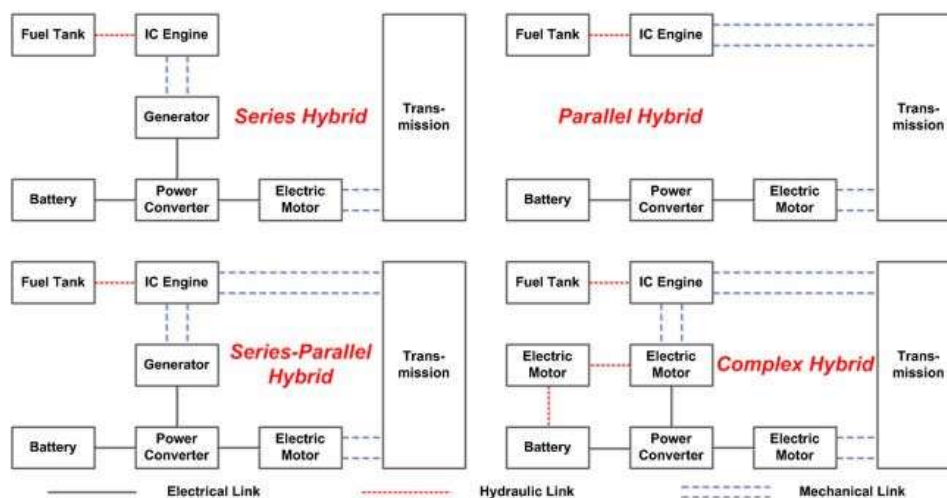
Fuel Tank
IC Engine
Generator
Series Hybrid
Transmission
Battery
Power Converter
Electric Motor

Fuel Tank
IC Engine
Parallel Hybrid
Transmission
Battery
Power Converter
Electric Motor

Fuel Tank
IC Engine
Generator
Series-Parallel Hybrid
Transmission
Battery
Power Converter
Electric Motor

Fuel Tank
IC Engine
Electric Motor
Electric Motor
Complex Hybrid
Transmission
Battery
Power Converter
Electric Motor

Electrical Link
Hydraulic Link
Mechanical Link